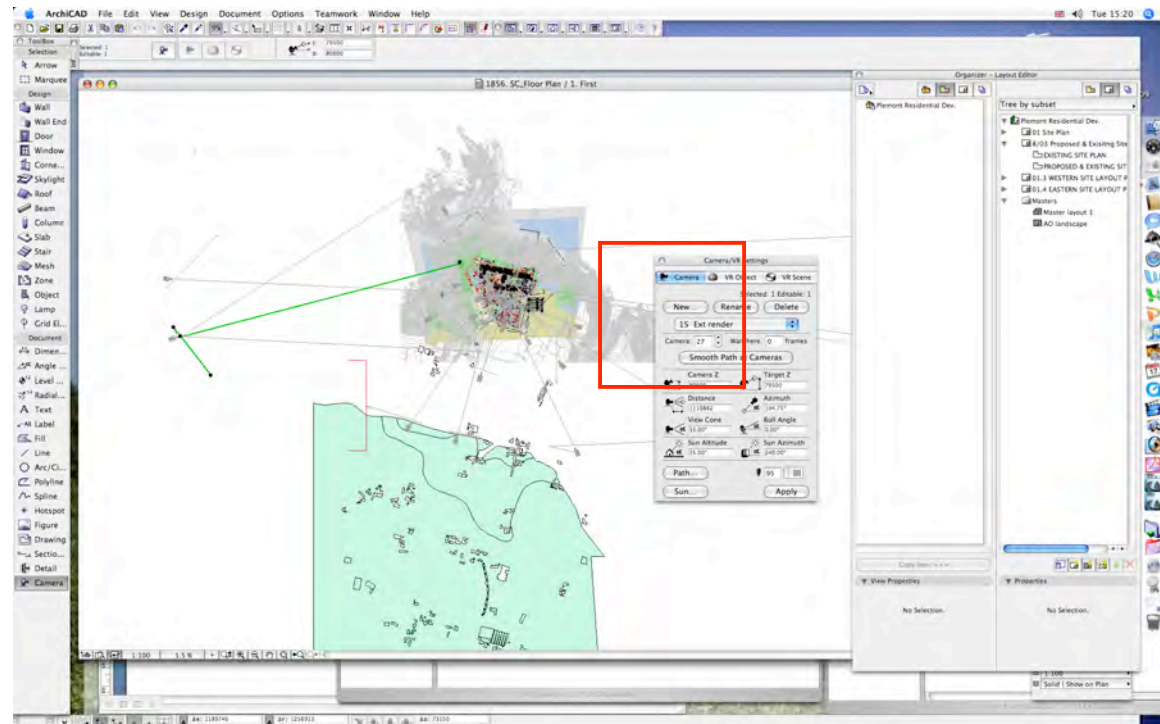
ArchiCAD File Edit View Design Document Options Teamwork Window Help

Tue 15:20

ToolBox
Selection
Arrow
Marquee
Design
Wall
Wall End
Door
Window
Corne...
Skylight
Roof
Beam
Column
Slab
Stair
Mesh
Zone
Object
Lamp
Grid El...
Document
Dimen...
Angle ...
Level ...
Radial...
Text
Label
Fill
Line
Arc/Ci...
Polyline
Spline
Hotspot
Figure
Drawing
Sectio...
Detail
Camera

Selected: 1
Editable: 1

1856. SC_Floor Plan / 1. First

Camera/VR Settings
Camera
VR Object
VR Scene
Selected: 1 Editable: 1
New...
Rename
Delete
15 Ext render
Camera: 27
Wait here: 0 frames
Smooth Path & Cameras
Camera Z
Target Z
79500
Distance
Azimuth
View Cone
Roll Angle
Sun Altitude
Sun Azimuth
Path...
95
Sun...
Apply

Organizer - Layout Editor
Plemont Residential Dev.
Tree by subset
Plemont Residential Dev.
01 Site Plan
0/03 Proposed & Exisitng Site
EXISTING SITE PLAN
PROPOSED & EXISTING SIT
01.3 WESTERN SITE LAYOUT P
01.4 EASTERN SITE LAYOUT P
Masters
Master layout 1
A0 landscape
View Properties
No Selection.
Properties
No Selection.

1:100
Solid | Show on Plan